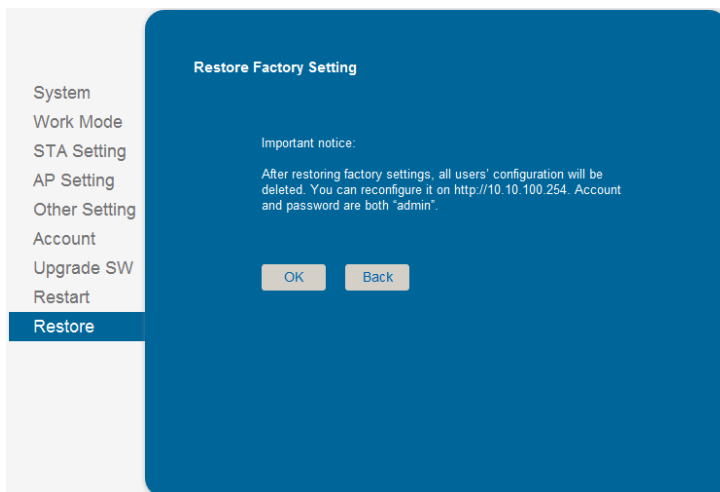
System
Work Mode
STA Setting
AP Setting
Other Setting
Account
Upgrade SW
Restart
Restore

Restore Factory Setting

Important notice:

After restoring factory settings, all users' configuration will be deleted. You can reconfigure it on http://10.10.100.254. Account and password are both "admin".

OK
Back